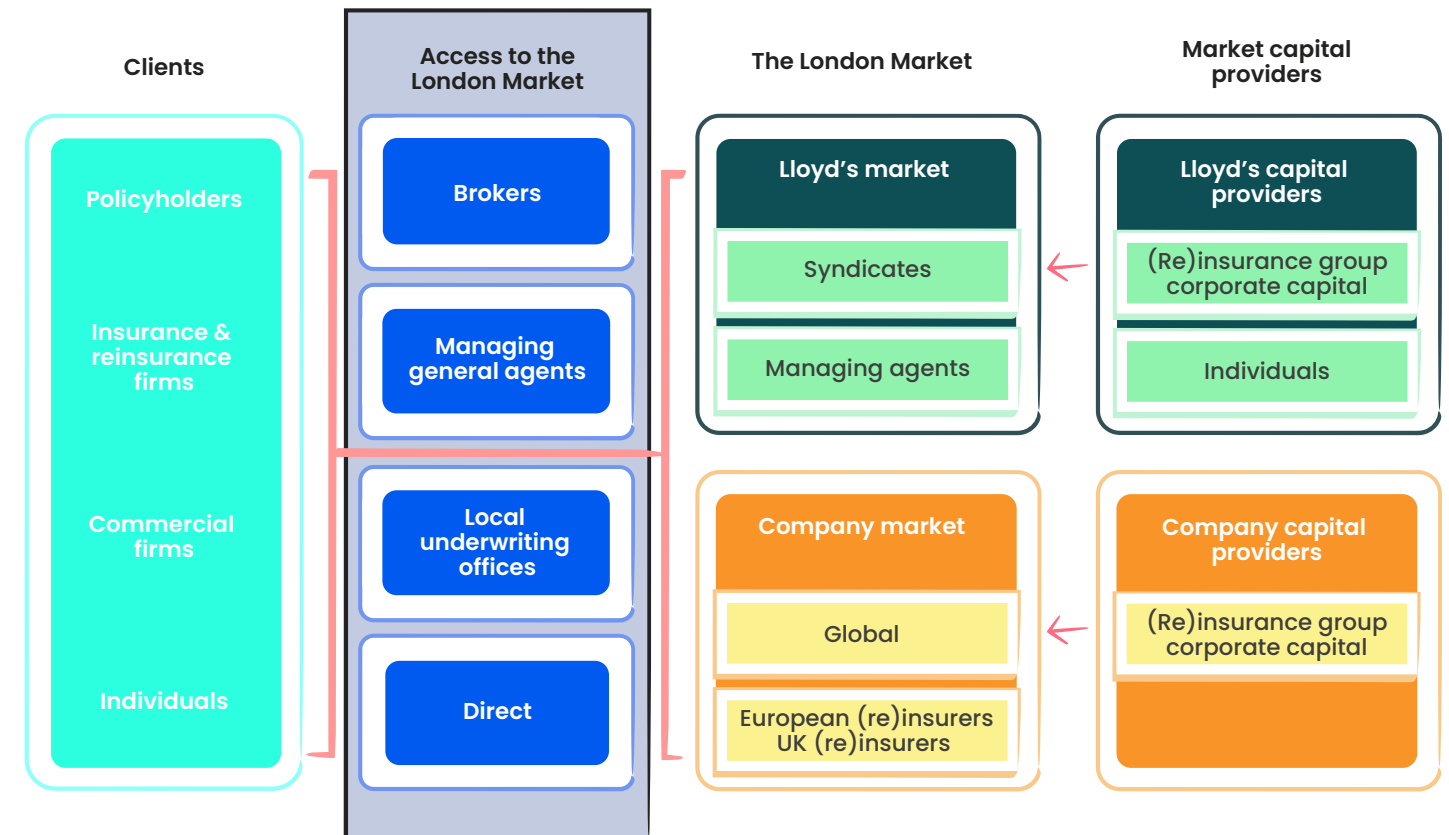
Clients

Policyholders

Insurance & reinsurance firms

Commercial firms

Individuals

Access to the London Market

Brokers

Managing general agents

Local underwriting offices

Direct

The London Market

Lloyd's market

Syndicates

Managing agents

Company market

Global

European (re)insurers UK (re)insurers

Market capital providers

Lloyd's capital providers

(Re)insurance group corporate capital

Individuals

Company capital providers

(Re)insurance group corporate capital